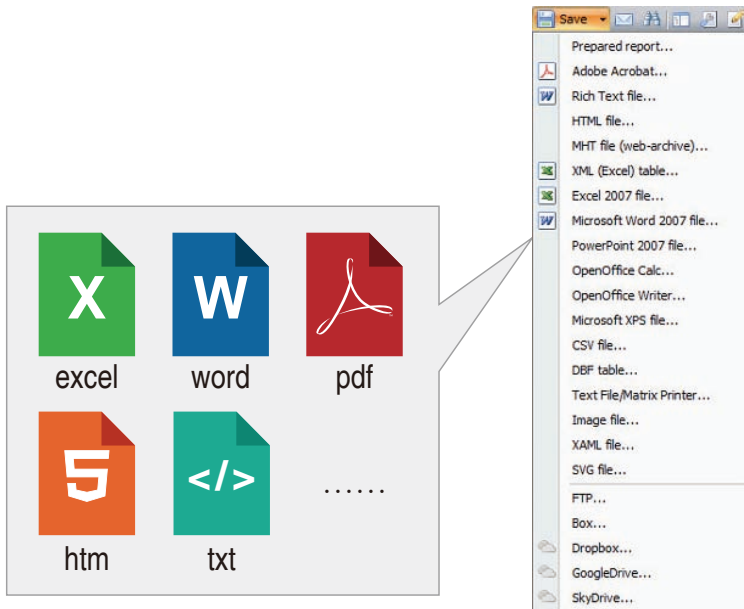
X
excel
W
word
pdf
5
htm
</>
txt
……

Save
Prepared report...
Adobe Acrobat...
Rich Text file...
HTML file...
MHT file (web-archive)...
XML (Excel) table...
Excel 2007 file...
Microsoft Word 2007 file...
PowerPoint 2007 file...
OpenOffice Calc...
OpenOffice Writer...
Microsoft XPS file...
CSV file...
DBF table...
Text File/Matrix Printer...
Image file...
XAML file...
SVG file...
FTP...
Box...
Dropbox...
GoogleDrive...
SkyDrive...